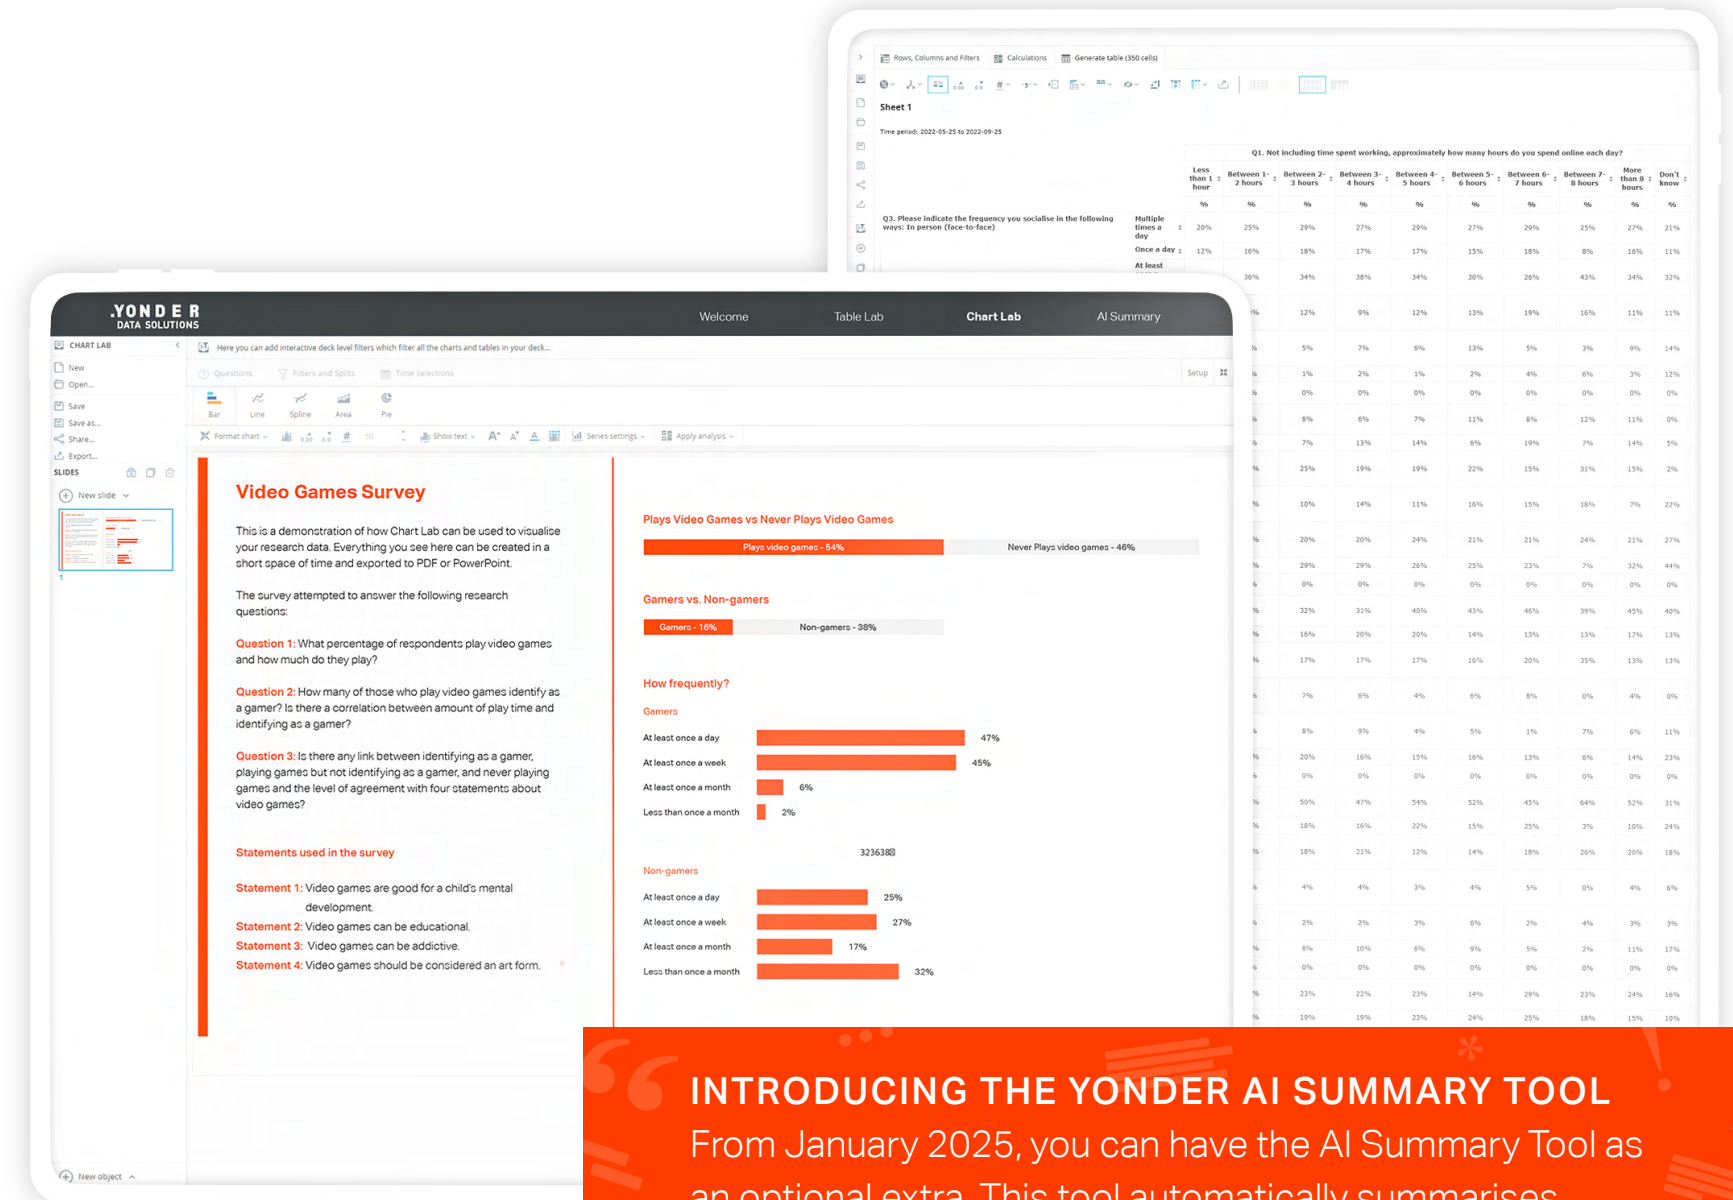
Rows, Columns and Filters    Calculations    Generate table (350 cells)

Sheet 1

Time period: 2022-05-25 to 2022-09-25

Q1. Not including time spent working, approximately how many hours do you spend online each day?

Less than 1 hour | Between 1-2 hours | Between 2-3 hours | Between 3-4 hours | Between 4-5 hours | Between 5-6 hours | Between 6-7 hours | Between 7-8 hours | More than 8 hours | Don't know

Q3. Please indicate the frequency you socialise in the following ways: In person (face-to-face)

Multiple times a day | 20% | 25% | 29% | 27% | 29% | 27% | 29% | 25% | 27% | 21%
Once a day | 12% | 16% | 18% | 17% | 17% | 15% | 18% | 8% | 16% | 11%
At least

YONDER
DATA SOLUTIONS

Welcome    Table Lab    Chart Lab    AI Summary

CHART LAB
New
Open...
Save
Save as...
Share...
Export...
SLIDES
New slide

Here you can add interactive deck level filters which filter all the charts and tables in your deck...

Questions    Filters and Splits    Time selections    Setup

Bar    Line    Spline    Area    Pie

Format chart    Show text    Series settings    Apply analysis

Video Games Survey

This is a demonstration of how Chart Lab can be used to visualise your research data. Everything you see here can be created in a short space of time and exported to PDF or PowerPoint.

The survey attempted to answer the following research questions:

Question 1: What percentage of respondents play video games and how much do they play?

Question 2: How many of those who play video games identify as a gamer? Is there a correlation between amount of play time and identifying as a gamer?

Question 3: Is there any link between identifying as a gamer, playing games but not identifying as a gamer, and never playing games and the level of agreement with four statements about video games?

Statements used in the survey

Statement 1: Video games are good for a child's mental development.
Statement 2: Video games can be educational.
Statement 3: Video games can be addictive.
Statement 4: Video games should be considered an art form.

Plays Video Games vs Never Plays Video Games
Plays video games - 54%    Never Plays video games - 46%

Gamers vs. Non-gamers
Gamers - 16%    Non-gamers - 38%

How frequently?
Gamers
At least once a day 47%
At least once a week 45%
At least once a month 6%
Less than once a month 2%

323638

Non-gamers
At least once a day 25%
At least once a week 27%
At least once a month 17%
Less than once a month 32%

New object

INTRODUCING THE YONDER AI SUMMARY TOOL
From January 2025, you can have the AI Summary Tool as an optional extra. This tool automatically summarises